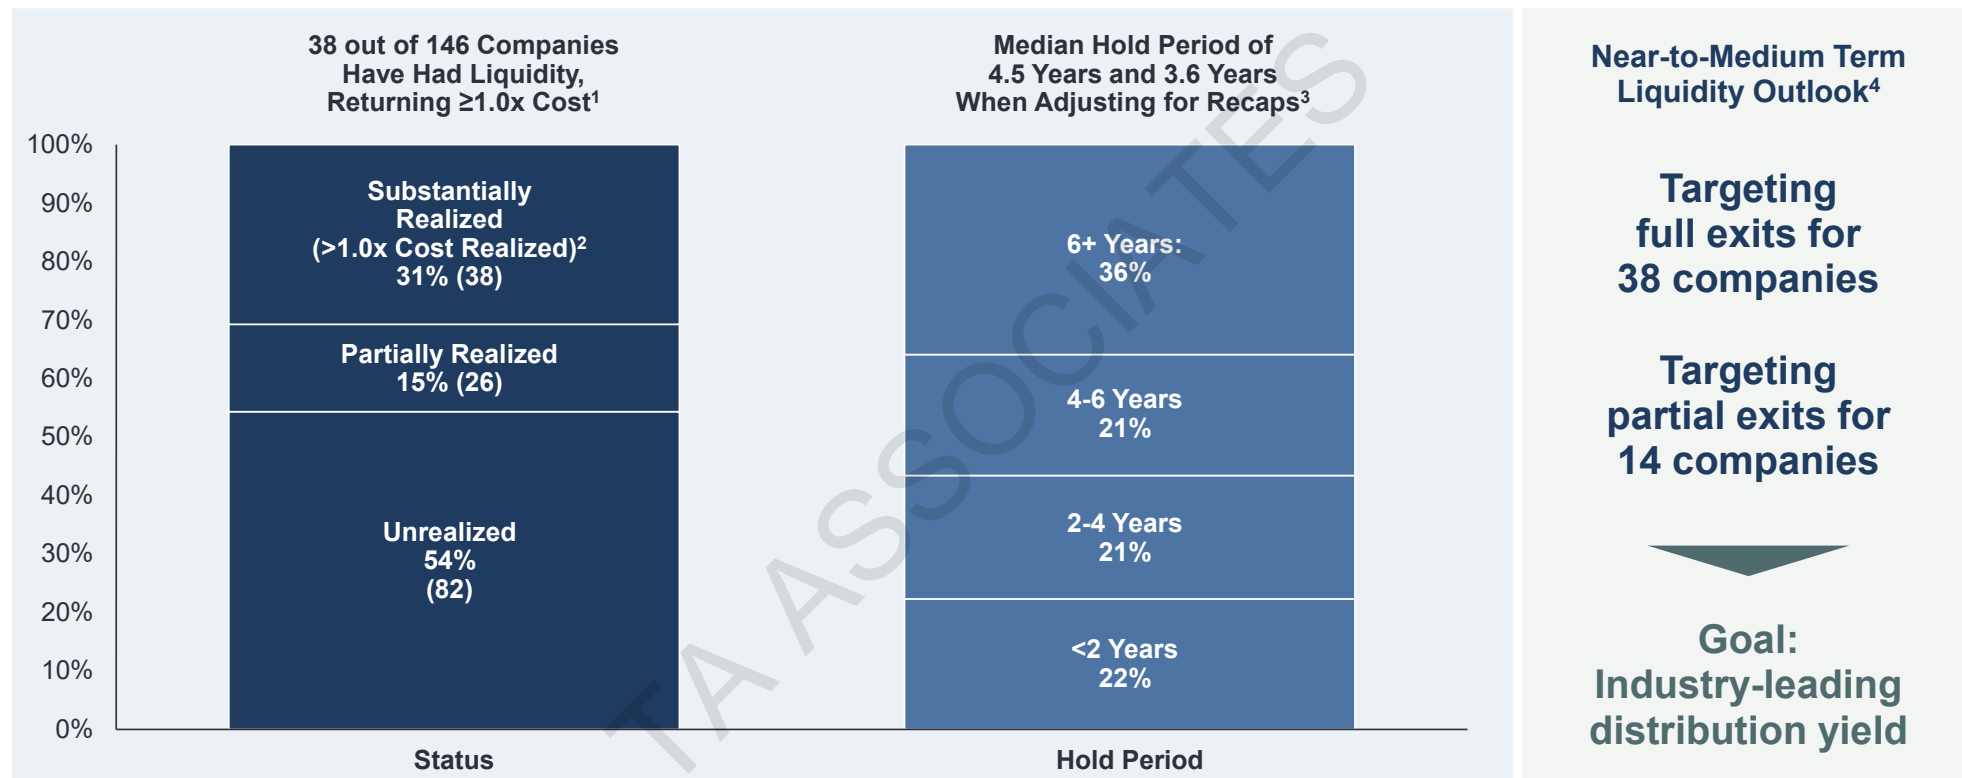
38 out of 146 Companies Have Had Liquidity, Returning ≥1.0x Cost$^1$

Median Hold Period of 4.5 Years and 3.6 Years When Adjusting for Recaps$^3$

100%
90%
80%
70%
60%
50%
40%
30%
20%
10%
0%

Substantially Realized (>1.0x Cost Realized)$^2$ 31% (38)

Partially Realized 15% (26)

Unrealized 54% (82)

Status

6+ Years: 36%

4-6 Years 21%

2-4 Years 21%

<2 Years 22%

Hold Period

TA ASSOCIATES

Near-to-Medium Term Liquidity Outlook$^4$

Targeting full exits for 38 companies

Targeting partial exits for 14 companies

Goal: Industry-leading distribution yield